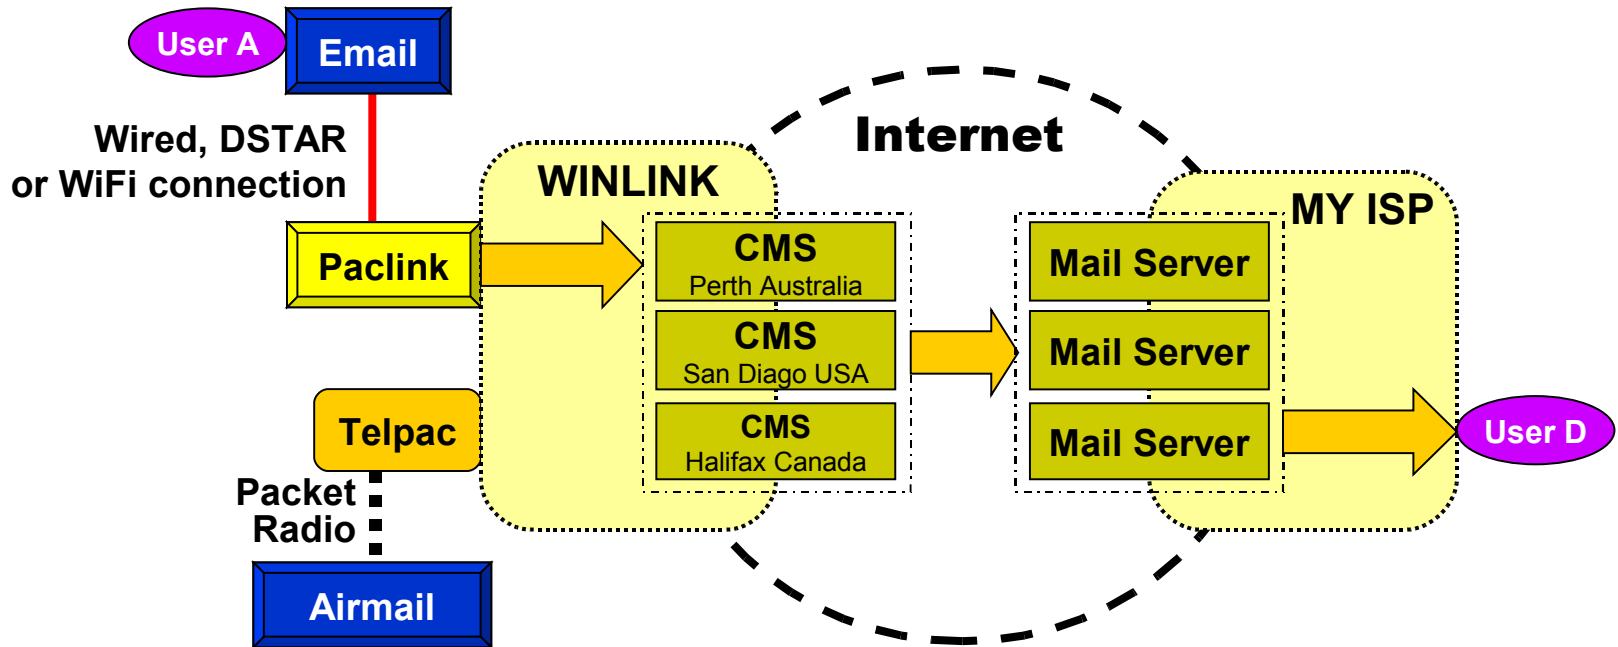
User A

Email

Wired, DSTAR or WiFi connection

Paclink

Telpac

Packet Radio

Airmail

Internet

WINLINK

CMS
Perth Australia

CMS
San Diago USA

CMS
Halifax Canada

MY ISP

Mail Server

Mail Server

Mail Server

User D